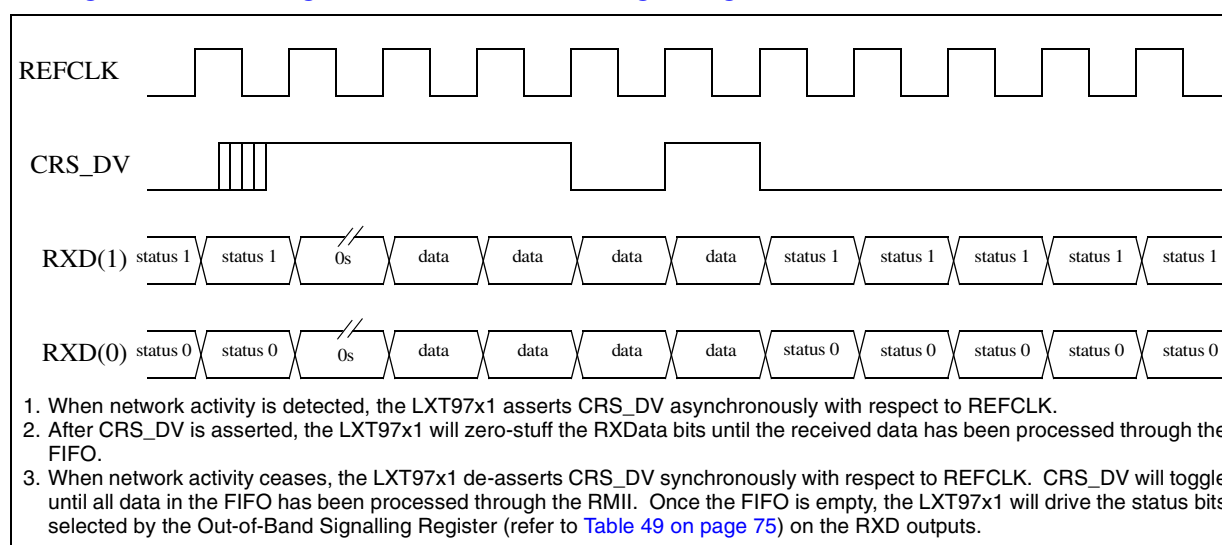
REFCLK

CRS_DV

RXD(1) status 1 status 1 0s data data data data status 1 status 1 status 1 status 1 status 1

RXD(0) status 0 status 0 0s data data data data status 0 status 0 status 0 status 0 status 0

1. When network activity is detected, the LXT97x1 asserts CRS_DV asynchronously with respect to REFCLK.
2. After CRS_DV is asserted, the LXT97x1 will zero-stuff the RXData bits until the received data has been processed through the FIFO.
3. When network activity ceases, the LXT97x1 de-asserts CRS_DV synchronously with respect to REFCLK. CRS_DV will toggle until all data in the FIFO has been processed through the RMII. Once the FIFO is empty, the LXT97x1 will drive the status bits selected by the Out-of-Band Signalling Register (refer to Table 49 on page 75) on the RXD outputs.